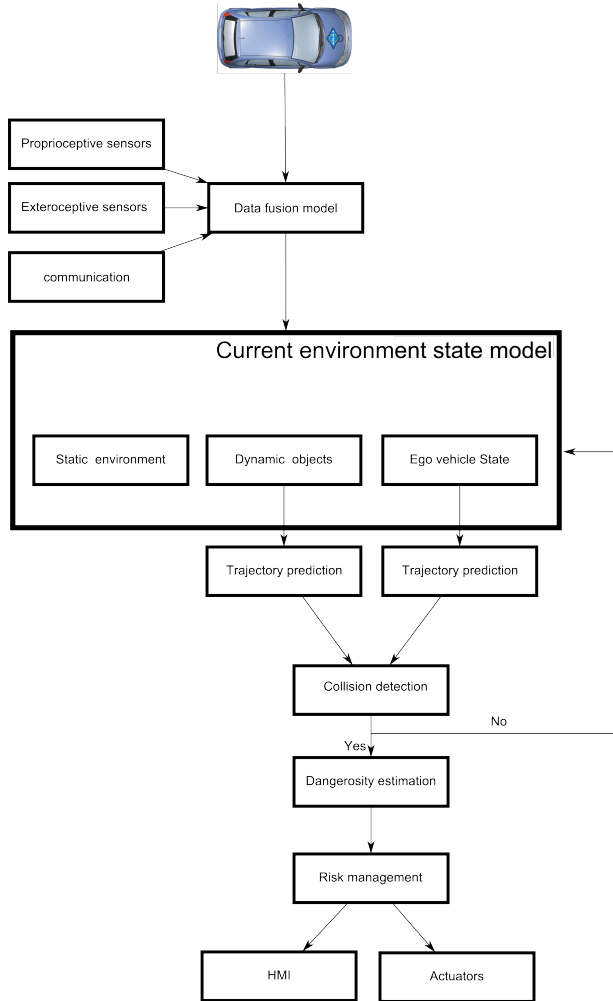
Proprioceptive sensors

Exteroceptive sensors

communication

Data fusion model

Current environment state model

Static environment

Dynamic objects

Ego vehicle State

Trajectory prediction

Trajectory prediction

Collision detection

No

Yes

Dangerosity estimation

Risk management

HMI

Actuators